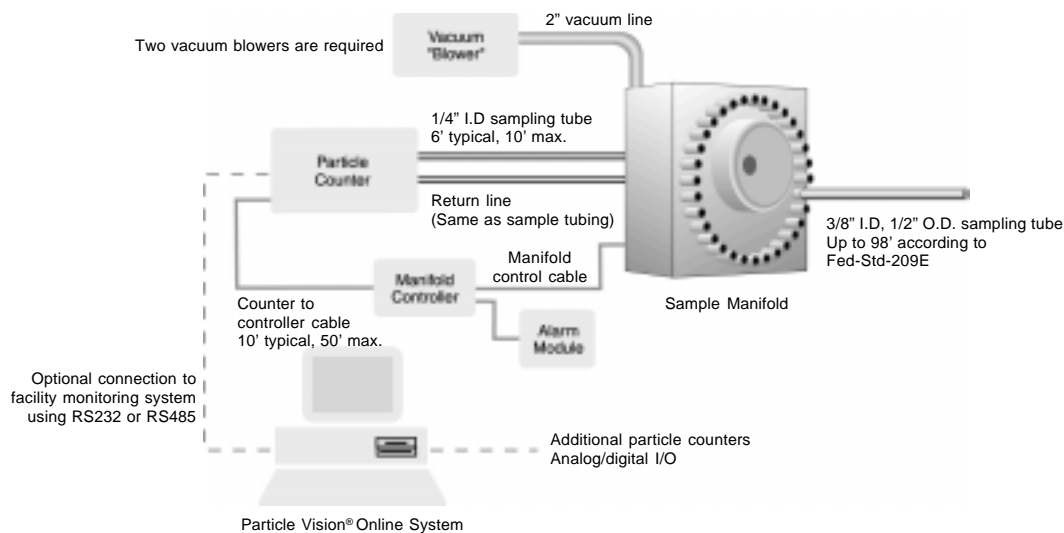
Two vacuum blowers are required

Vacuum "Blower"

2" vacuum line

1/4" I.D sampling tube
6' typical, 10' max.

Particle Counter

Return line
(Same as sample tubing)

3/8" I.D, 1/2" O.D. sampling tube
Up to 98' according to
Fed-Std-209E

Manifold control cable

Manifold Controller

Sample Manifold

Counter to controller cable
10' typical, 50' max.

Alarm Module

Optional connection to facility monitoring system using RS232 or RS485

Additional particle counters
Analog/digital I/O

Particle Vision® Online System